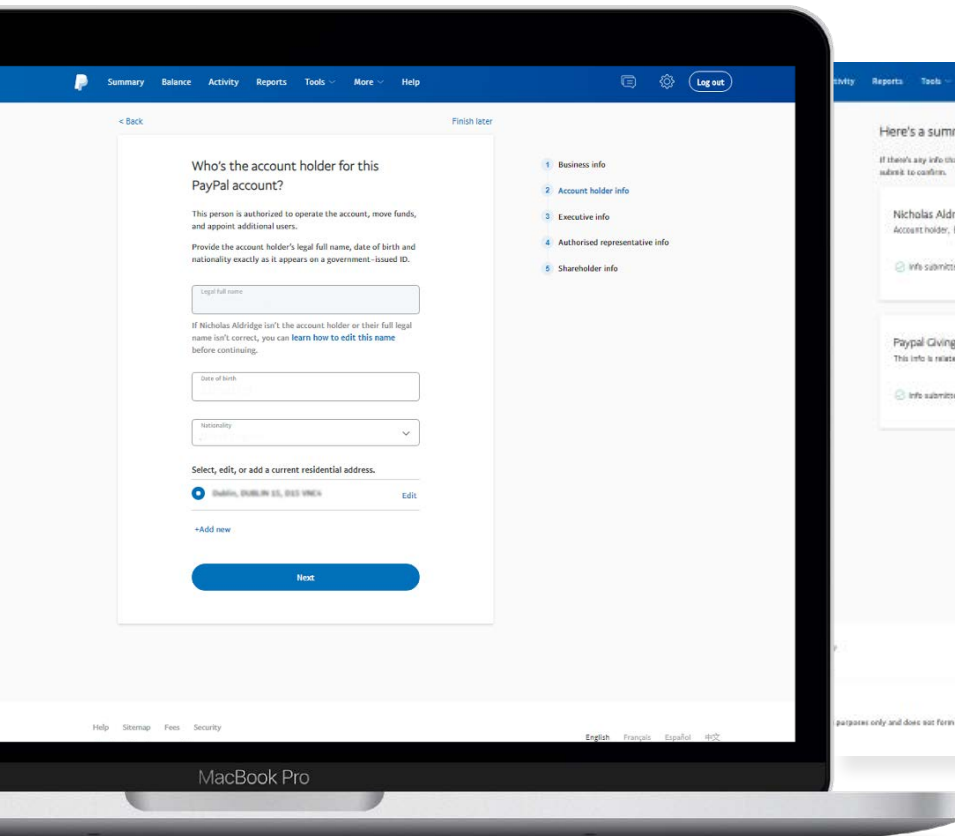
Summary Balance Activity Reports Tools More Help

Log out

< Back

Finish later

Who's the account holder for this PayPal account?

This person is authorized to operate the account, move funds, and appoint additional users.

Provide the account holder's legal full name, date of birth and nationality exactly as it appears on a government-issued ID.

Legal full name

If Nicholas Aldridge isn't the account holder or their full legal name isn't correct, you can learn how to edit this name before continuing.

Date of birth

Nationality

Select, edit, or add a current residential address.

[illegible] Dublin, DUBLIN 15, D15 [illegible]

Edit

+Add new

Next

1 Business info

2 Account holder info

3 Executive info

4 Authorised representative info

5 Shareholder info

Help Sitemap Fees Security

English Français Español 中文

MacBook Pro

tivity Reports Tools

Here's a summ

If there's any info th submit to confirm.

Nicholas Aldr

Account holder,

Info submitt

Paypal Giving

This info is relate

Info submitt

purposes only and does not form